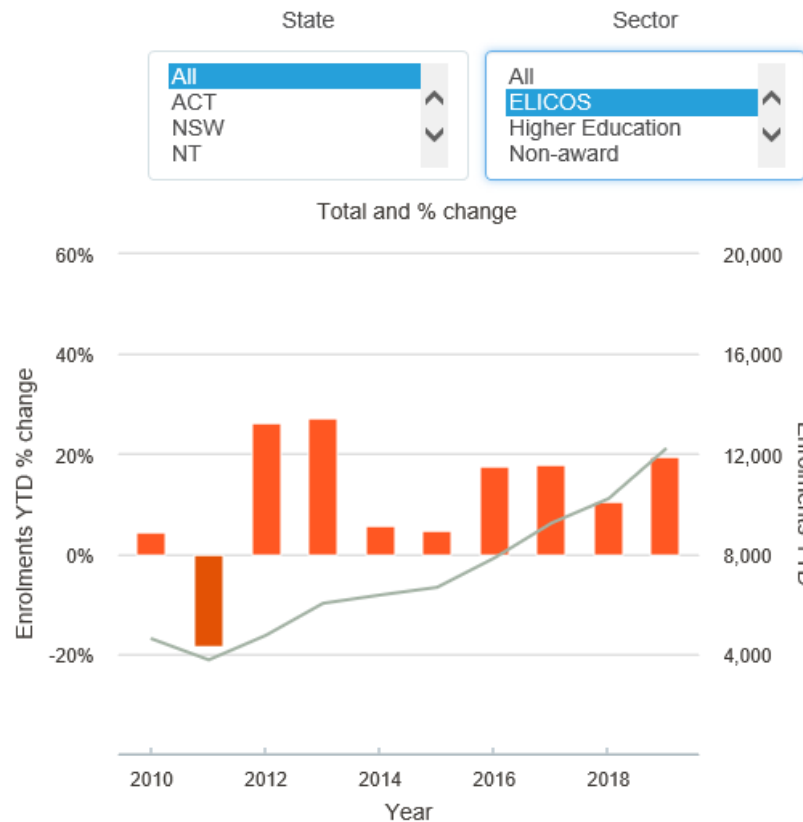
State

All
ACT
NSW
NT

Sector

All
ELICOS
Higher Education
Non-award

Total and % change

60%
40%
20%
0%
-20%

Enrolments YTD % change

20,000
16,000
12,000
8,000
4,000

Enrolments YTD

2010
2012
2014
2016
2018

Year